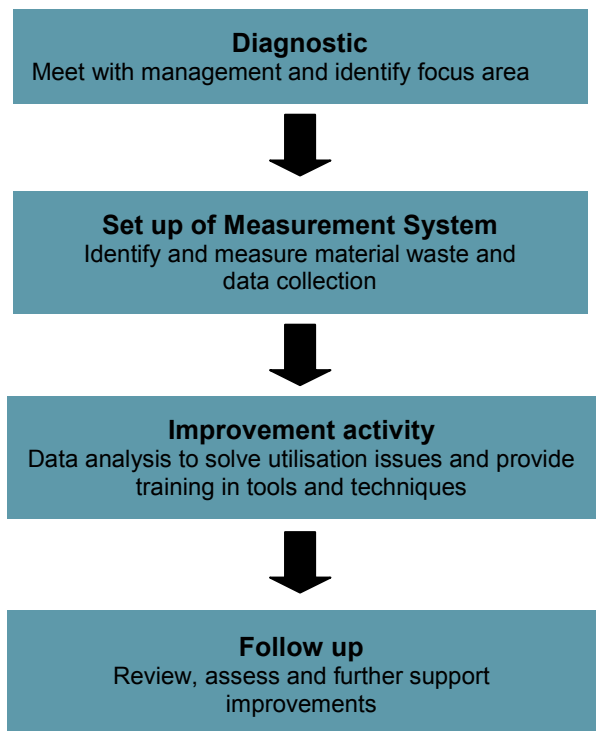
Diagnostic
Meet with management and identify focus area

Set up of Measurement System
Identify and measure material waste and data collection

Improvement activity
Data analysis to solve utilisation issues and provide training in tools and techniques

Follow up
Review, assess and further support improvements